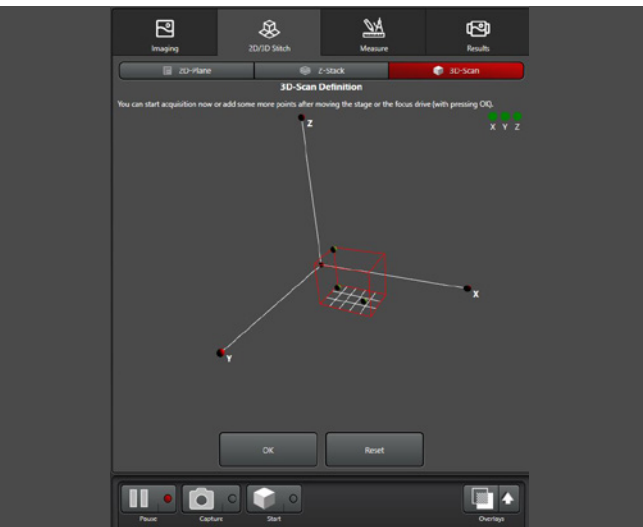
Imaging
2D/3D Stitch
Measure
Results
2D-Plane
Z-Stack
3D-Scan
3D-Scan Definition
You can start acquisition now or add some more points after moving the stage or the focus drive (with pressing OK).
X Y Z
Z
X
Y
OK
Reset
Pause
Capture
Start
Overlays